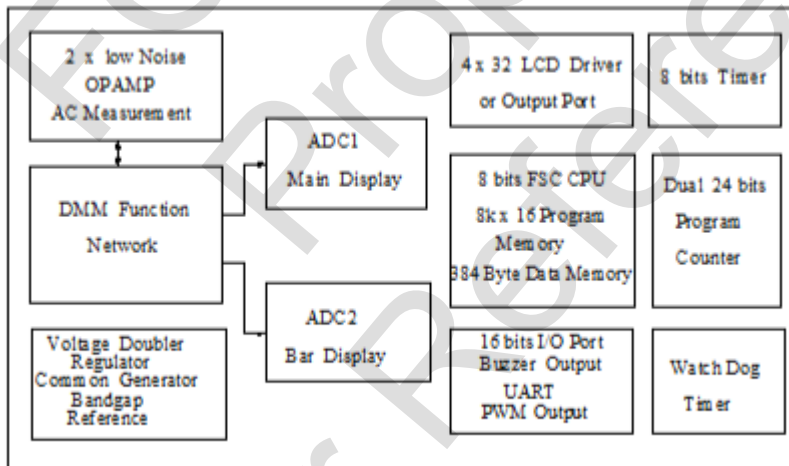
2 x low Noise OPAMP AC Measurement

DMM Function Network

ADC1 Main Display

ADC2 Bar Display

Voltage Doubler Regulator Common Generator Bandgap Reference

4 x 32 LCD Driver or Output Port

8 bits Timer

8 bits FSC CPU 8k x 16 Program Memory 384 Byte Data Memory

Dual 24 bits Program Counter

16 bits I/O Port Buzzer Output UART PWM Output

Watch Dog Timer